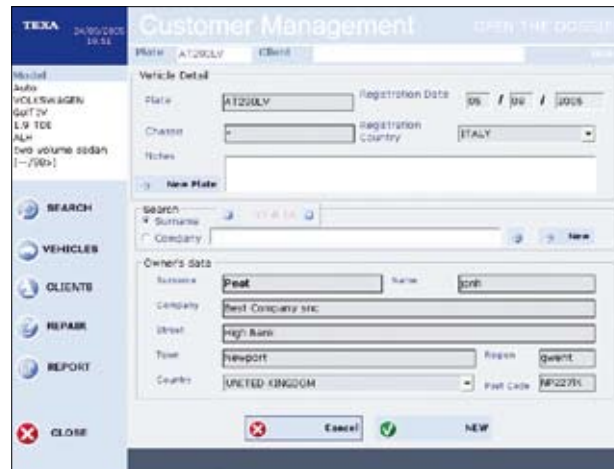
TEXA 24/05/2005 19:51

Customer Management

OPEN THE DOSSIER

Plate AT220LV Client

Model
Auto
VOLKSWAGEN
Golf IV
1.9 TDI
ALH
two volume sedan
[--/98>]

Vehicle Detail

Plate AT220LV

Registration Date 06 / 06 / 2005

Chassis -

Registration Country ITALY

Notes

New Plate

SEARCH

Search
Surname
Company

New

VEHICLES

CLIENTS

Owner's data

Surname Peat

Name Griff

Company Best Company snc

Street High Bank

Town Newport

Region gwent

Country UNITED KINGDOM

Post Code NP227H

REPAIR

REPORT

CLOSE

Cancel

NEW